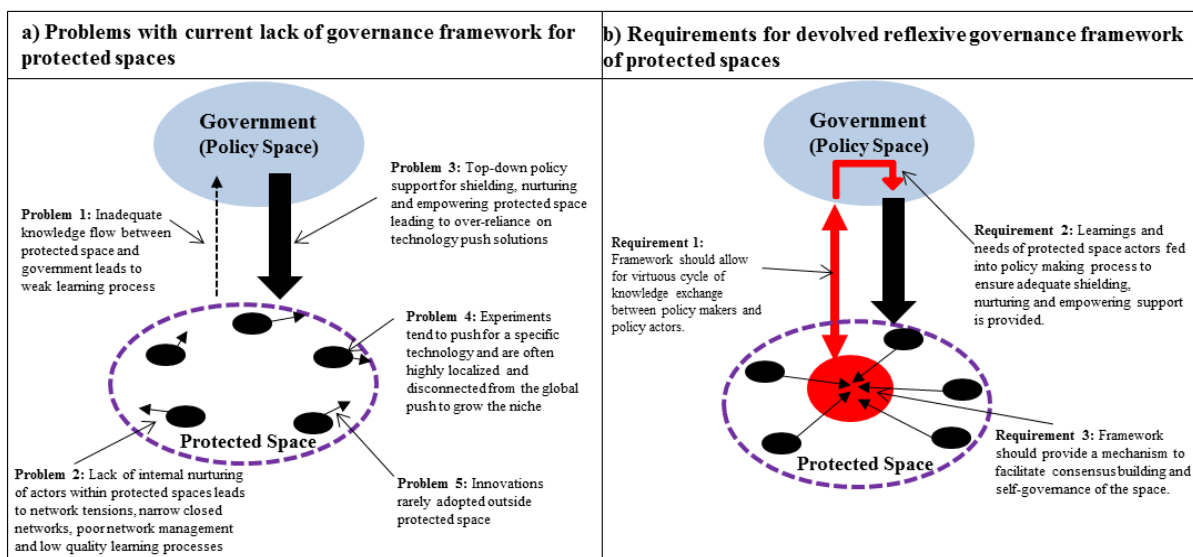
a) Problems with current lack of governance framework for protected spaces

Government (Policy Space)

Problem 3: Top-down policy support for shielding, nurturing and empowering protected space leading to over-reliance on technology push solutions

Problem 1: Inadequate knowledge flow between protected space and government leads to weak learning process

Problem 4: Experiments tend to push for a specific technology and are often highly localized and disconnected from the global push to grow the niche

Protected Space

Problem 2: Lack of internal nurturing of actors within protected spaces leads to network tensions, narrow closed networks, poor network management and low quality learning processes

Problem 5: Innovations rarely adopted outside protected space

b) Requirements for devolved reflexive governance framework of protected spaces

Government (Policy Space)

Requirement 1: Framework should allow for virtuous cycle of knowledge exchange between policy makers and policy actors.

Requirement 2: Learnings and needs of protected space actors fed into policy making process to ensure adequate shielding, nurturing and empowering support is provided.

Protected Space

Requirement 3: Framework should provide a mechanism to facilitate consensus building and self-governance of the space.